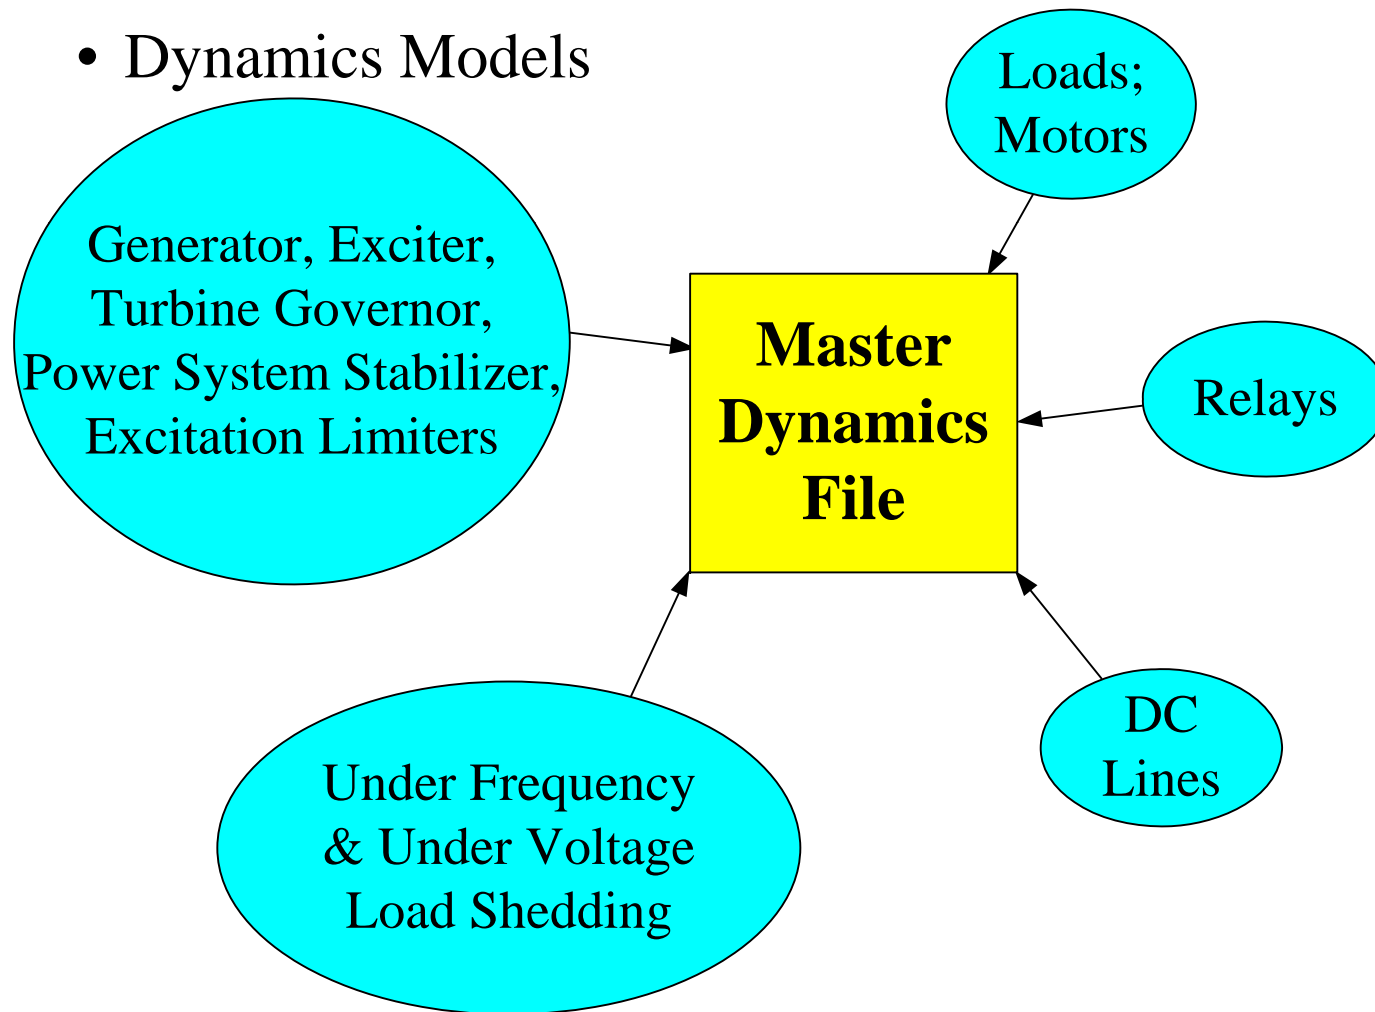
• Dynamics Models

Loads; Motors

Generator, Exciter, Turbine Governor, Power System Stabilizer, Excitation Limiters

Master Dynamics File

Relays

DC Lines

Under Frequency & Under Voltage Load Shedding